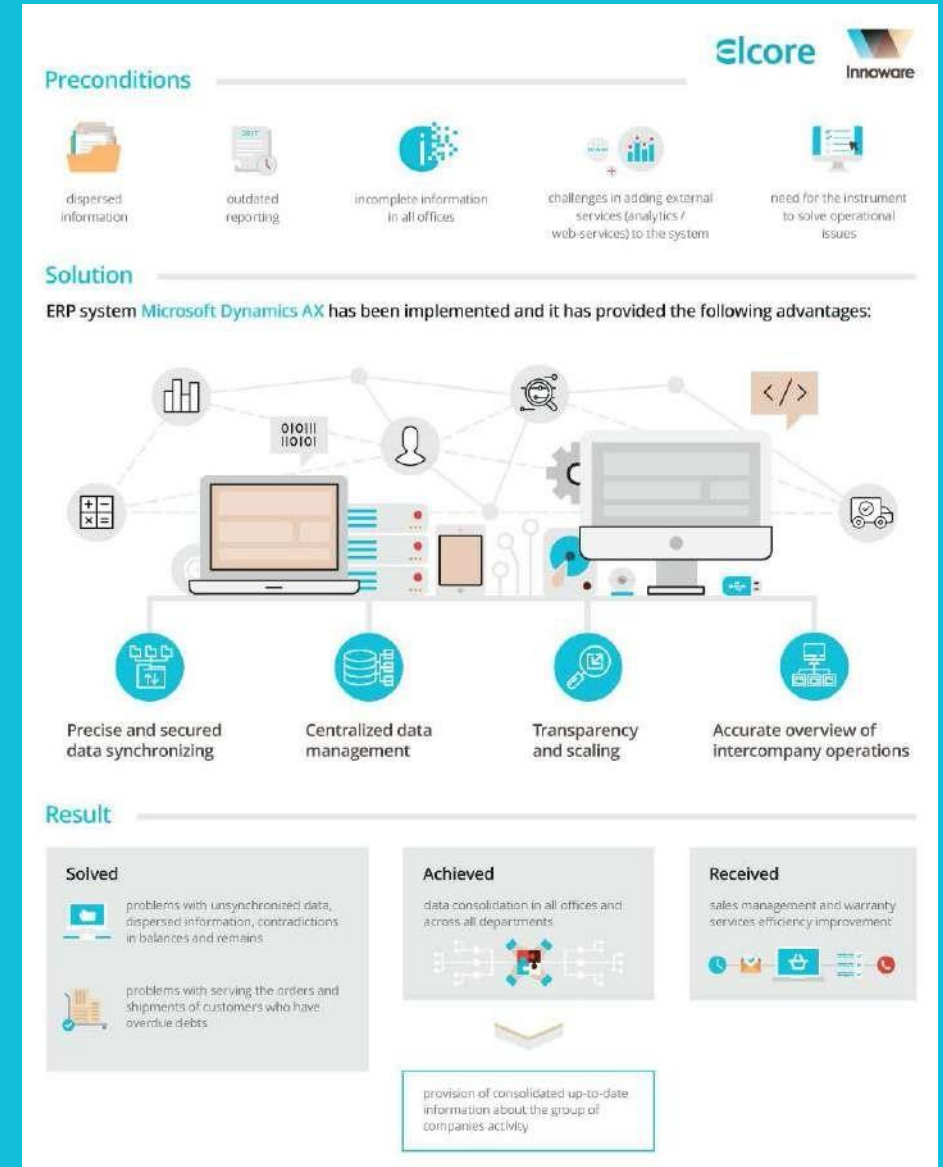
Elcore

Innoware

Preconditions

dispersed information

outdated reporting

incomplete information in all offices

challenges in adding external services (analytics / web-services) to the system

need for the instrument to solve operational issues

Solution

ERP system Microsoft Dynamics AX has been implemented and it has provided the following advantages:

</>

010111
110101

Precise and secured data synchronizing

Centralized data management

Transparency and scaling

Accurate overview of intercompany operations

Result

Solved

problems with unsynchronized data, dispersed information, contradictions in balances and remains

problems with serving the orders and shipments of customers who have overdue debts

Achieved

data consolidation in all offices and across all departments

provision of consolidated up-to-date information about the group of companies activity

Received

sales management and warranty services efficiency improvement